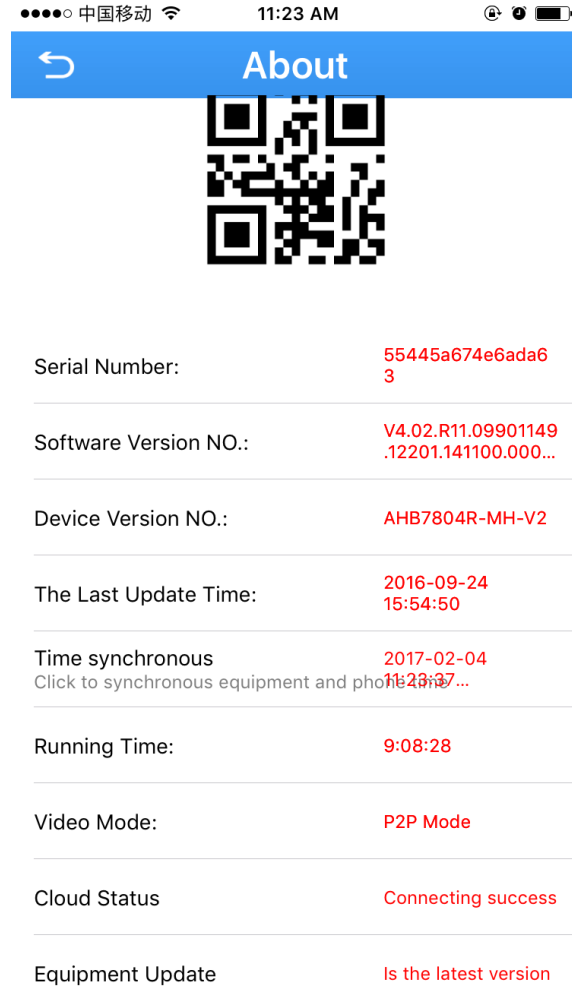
●●●●○ 中国移动 11:23 AM

About

Serial Number: 55445a674e6ada63

Software Version NO.: V4.02.R11.09901149.12201.141100.000...

Device Version NO.: AHB7804R-MH-V2

The Last Update Time: 2016-09-24 15:54:50

Time synchronous
Click to synchronous equipment and phone time 2017-02-04 11:23:37...

Running Time: 9:08:28

Video Mode: P2P Mode

Cloud Status Connecting success

Equipment Update Is the latest version